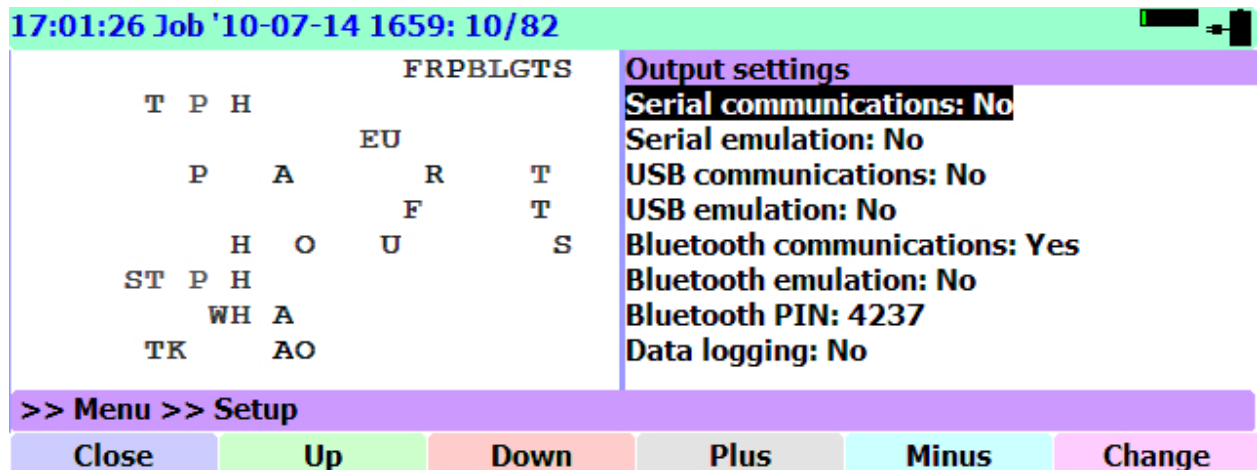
17:01:26 Job '10-07-14 1659: 10/82

FRPBLGTS
T P H
EU
P A R T
F T
H O U S
ST P H
WH A
TK AO

Output settings
Serial communications: No
Serial emulation: No
USB communications: No
USB emulation: No
Bluetooth communications: Yes
Bluetooth emulation: No
Bluetooth PIN: 4237
Data logging: No

>> Menu >> Setup

Close | Up | Down | Plus | Minus | Change